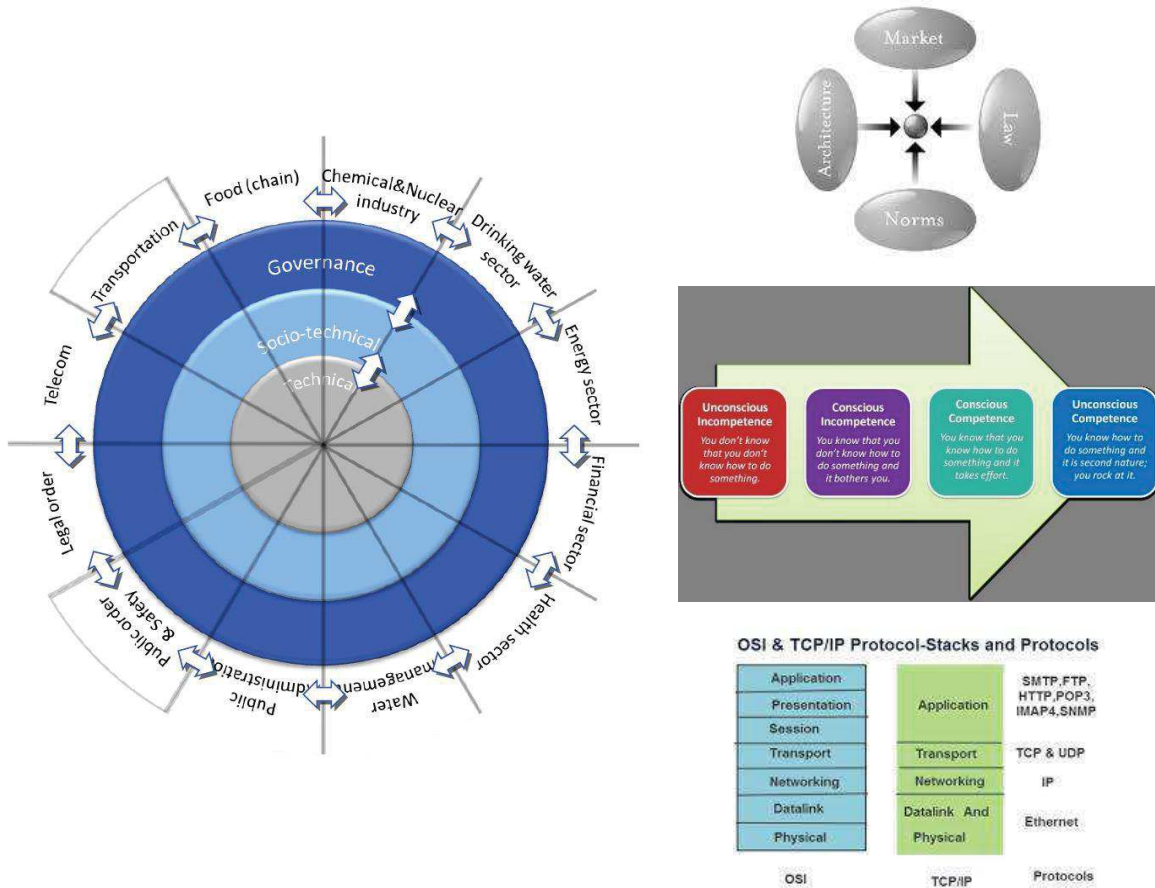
Food (chain)
Chemical&Nuclear industry
Drinking water sector
Energy sector
Financial sector
Health sector
Water management
Public administration
Public order & Safety
Legal order
Telecom
Transportation
Governance
Socio-technical
Technical

Market
Architecture
Law
Norms

Unconscious Incompetence
You don't know that you don't know how to do something.

Conscious Incompetence
You know that you don't know how to do something and it bothers you.

Conscious Competence
You know that you know how to do something and it takes effort.

Unconscious Competence
You know how to do something and it is second nature; you rock at it.

OSI & TCP/IP Protocol-Stacks and Protocols

| OSI | TCP/IP | Protocols |
|---|---|---|
| Application | Application | SMTP,FTP, HTTP,POP3, IMAP4,SNMP |
| Presentation | | |
| Session | | |
| Transport | Transport | TCP & UDP |
| Networking | Networking | IP |
| Datalink | Datalink And Physical | Ethernet |
| Physical | | |